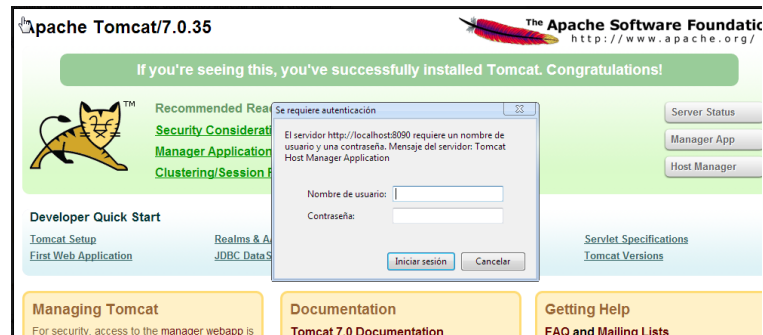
Apache Tomcat/7.0.35

The Apache Software Foundatio
http://www.apache.org/

If you're seeing this, you've successfully installed Tomcat. Congratulations!

TM

Recommended Rea

Security Considerati

Manager Application

Clustering/Session F

Se requiere autenticación

El servidor http://localhost:8090 requiere un nombre de usuario y una contraseña. Mensaje del servidor: Tomcat Host Manager Application

Nombre de usuario:

Contraseña:

Iniciar sesión

Cancelar

Server Status

Manager App

Host Manager

Developer Quick Start

Tomcat Setup

First Web Application

Realms & A

JDBC DataS

Servlet Specifications

Tomcat Versions

Managing Tomcat

For security, access to the manager webapp is

Documentation

Tomcat 7.0 Documentation

Getting Help

FAQ and Mailing Lists